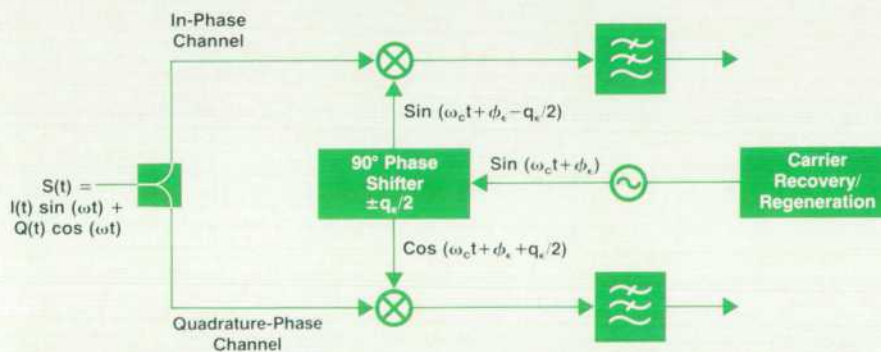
In-Phase Channel

Sin $(\omega_c t + \phi_\epsilon - q_\epsilon/2)$

90° Phase Shifter $\pm q_\epsilon/2$

Sin $(\omega_c t + \phi_\epsilon)$

Carrier Recovery/ Regeneration

S(t) = I(t) sin $(\omega t)$ + Q(t) cos $(\omega t)$

Cos $(\omega_c t + \phi_\epsilon + q_\epsilon/2)$

Quadrature-Phase Channel